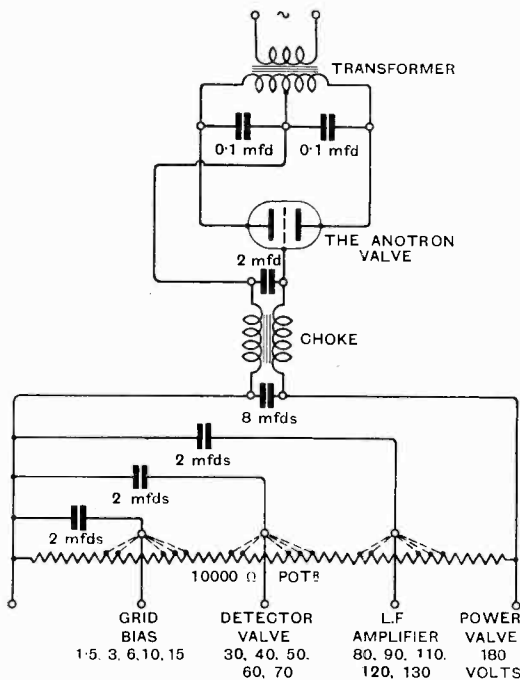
~

TRANSFORMER

0·1 mfd

0·1 mfd

THE ANOTRON VALVE

2 mfd

CHOKE

8 mfds

2 mfds

2 mfds

2 mfds

10000 Ω POT$^{R}$

GRID BIAS
1·5, 3, 6, 10, 15

DETECTOR VALVE
30, 40, 50, 60, 70

L.F AMPLIFIER
80, 90, 110, 120, 130

POWER VALVE
180 VOLTS